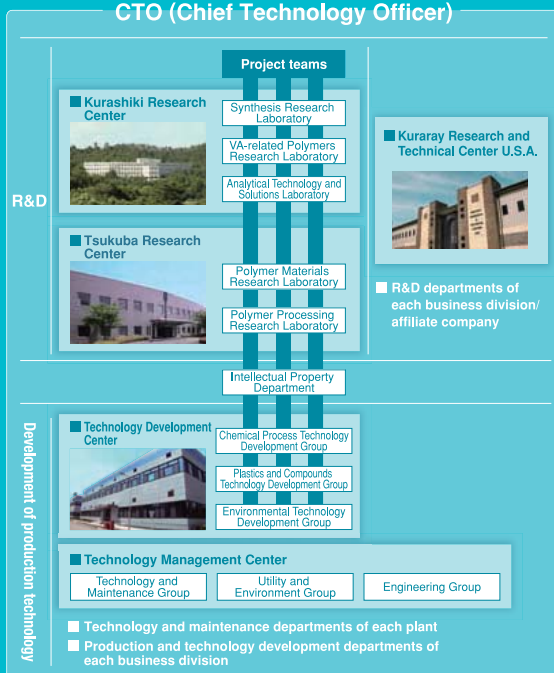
CTO (Chief Technology Officer)

R&D

Project teams

Kurashiki Research Center

Synthesis Research Laboratory

VA-related Polymers Research Laboratory

Analytical Technology and Solutions Laboratory

Kuraray Research and Technical Center U.S.A.

Tsukuba Research Center

Polymer Materials Research Laboratory

Polymer Processing Research Laboratory

R&D departments of each business division/ affiliate company

Intellectual Property Department

Development of production technology

Technology Development Center

Chemical Process Technology Development Group

Plastics and Compounds Technology Development Group

Environmental Technology Development Group

Technology Management Center

Technology and Maintenance Group

Utility and Environment Group

Engineering Group

Technology and maintenance departments of each plant

Production and technology development departments of each business division